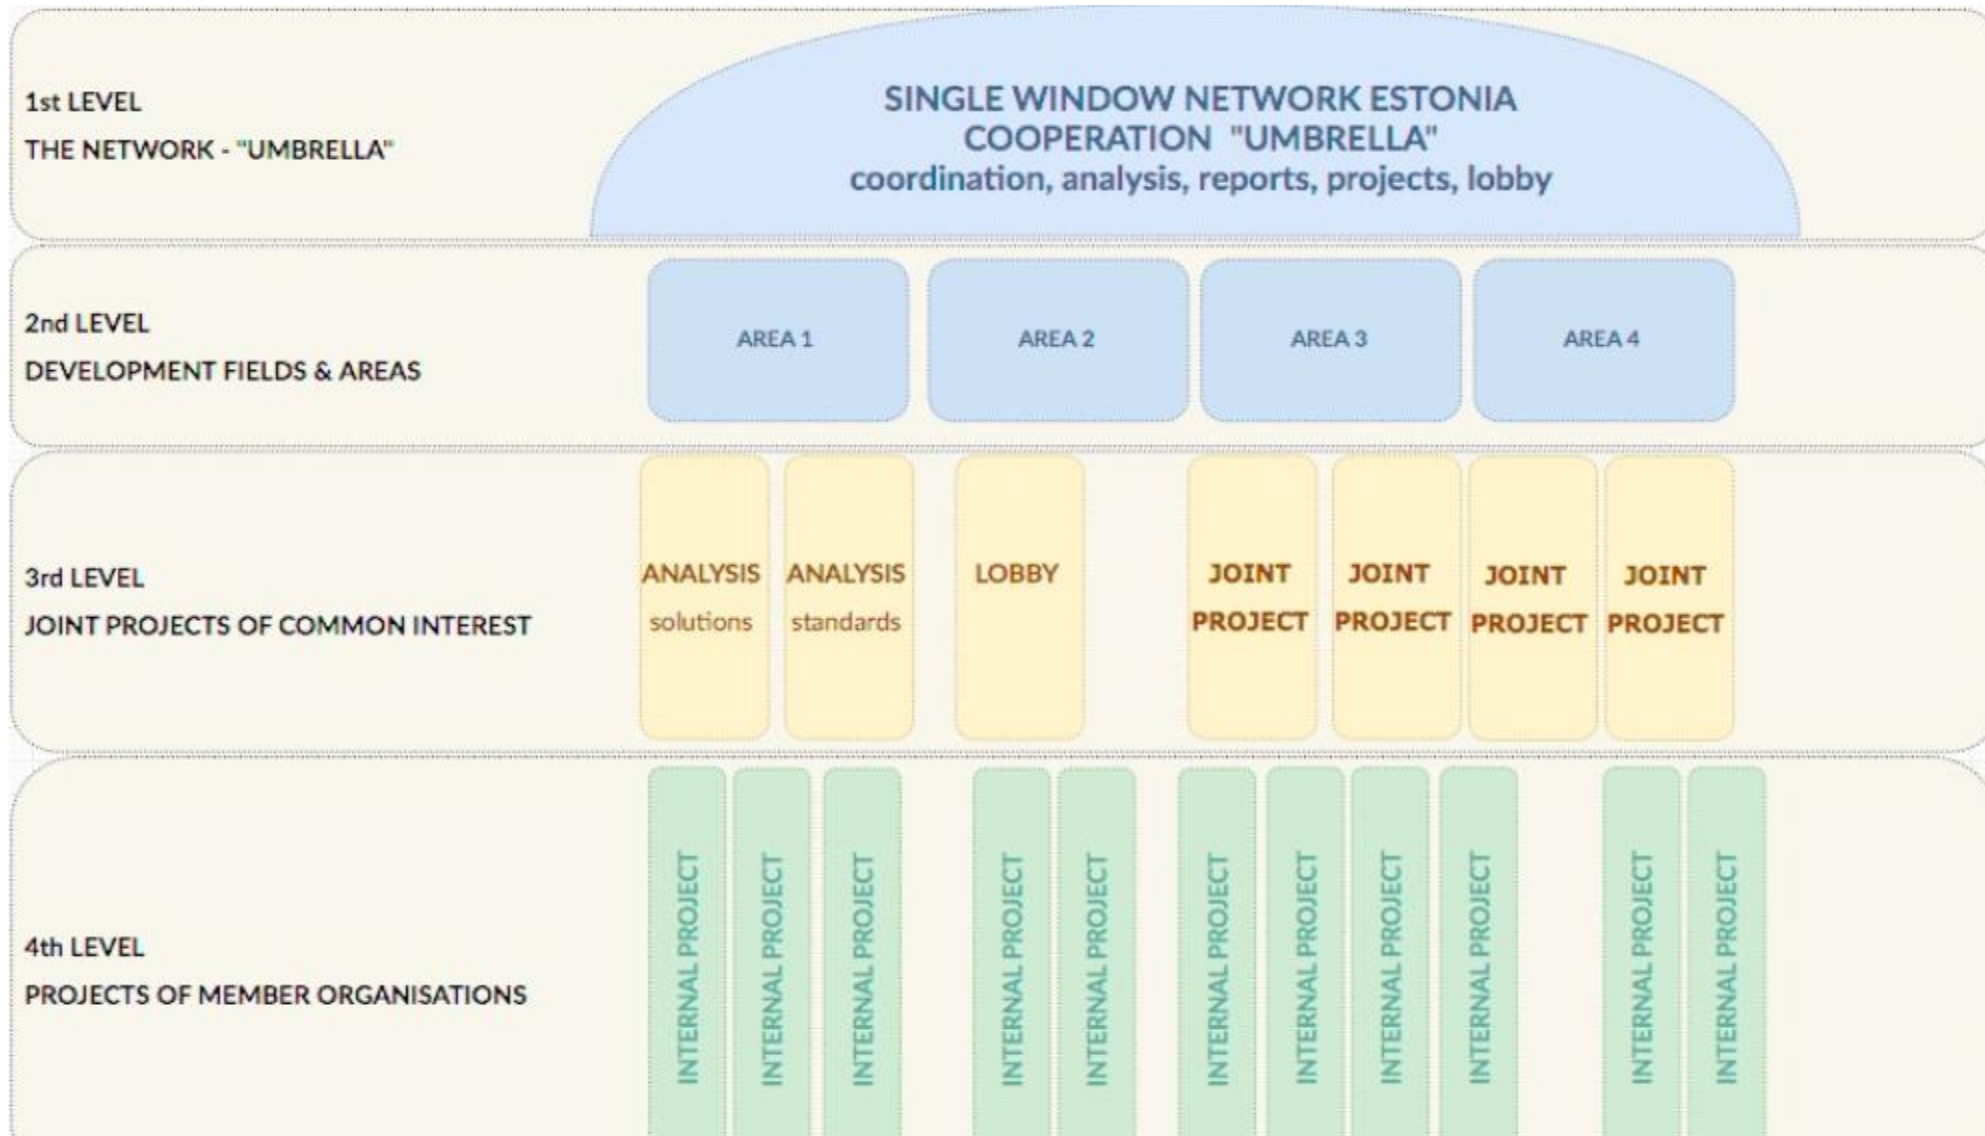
1st LEVEL
THE NETWORK - "UMBRELLA"

SINGLE WINDOW NETWORK ESTONIA
COOPERATION "UMBRELLA"
coordination, analysis, reports, projects, lobby

2nd LEVEL
DEVELOPMENT FIELDS & AREAS

AREA 1

AREA 2

AREA 3

AREA 4

3rd LEVEL
JOINT PROJECTS OF COMMON INTEREST

ANALYSIS solutions

ANALYSIS standards

LOBBY

JOINT PROJECT

JOINT PROJECT

JOINT PROJECT

JOINT PROJECT

4th LEVEL
PROJECTS OF MEMBER ORGANISATIONS

INTERNAL PROJECT

INTERNAL PROJECT

INTERNAL PROJECT

INTERNAL PROJECT

INTERNAL PROJECT

INTERNAL PROJECT

INTERNAL PROJECT

INTERNAL PROJECT

INTERNAL PROJECT

INTERNAL PROJECT

INTERNAL PROJECT